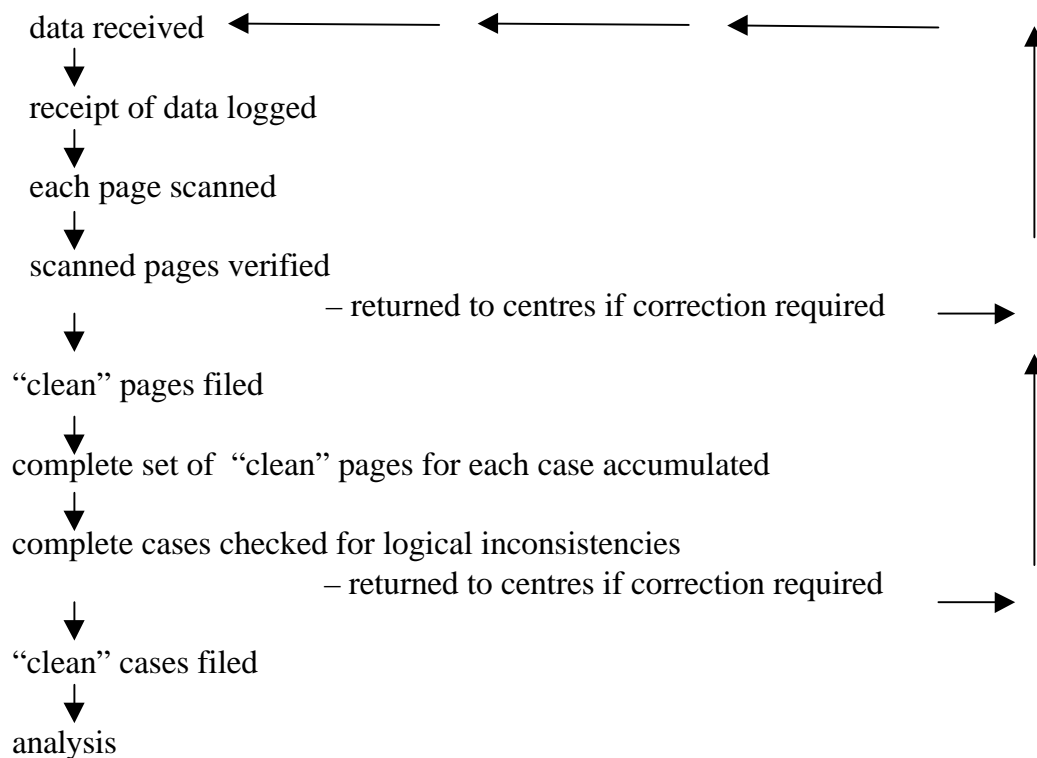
data received

receipt of data logged

each page scanned

scanned pages verified

– returned to centres if correction required

“clean” pages filed

complete set of “clean” pages for each case accumulated

complete cases checked for logical inconsistencies

– returned to centres if correction required

“clean” cases filed

analysis